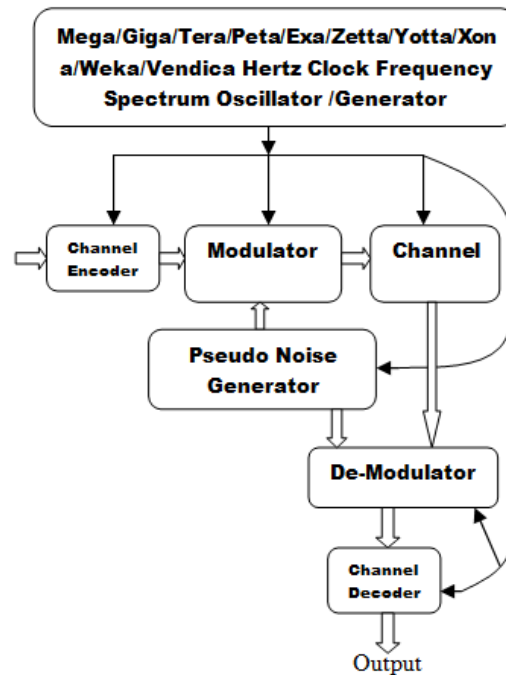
Mega/Giga/Tera/Peta/Exa/Zetta/Yotta/Xona/Weka/Vendica Hertz Clock Frequency Spectrum Oscillator /Generator

Channel Encoder

Modulator

Channel

Pseudo Noise Generator

De-Modulator

Channel Decoder

Output